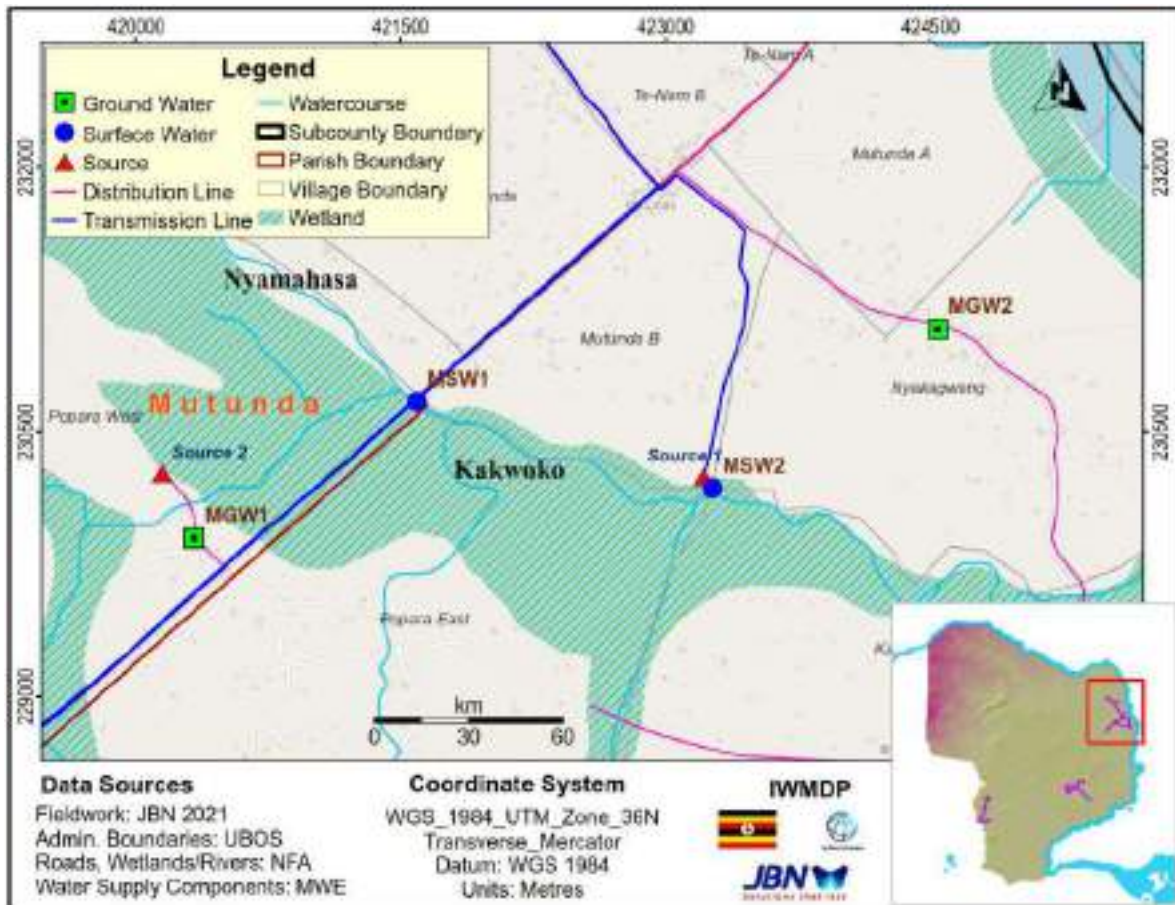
420000 421500 423000 424500

232000 230500 229000

232000 230500

Legend
Ground Water
Surface Water
Source
Distribution Line
Transmission Line
Watercourse
Subcounty Boundary
Parish Boundary
Village Boundary
Wetland

Te-Nam A
Te-Nam B
Mutunda A
Nyamahasa
Mutunda B
MGW2
Nyakagwang
MSW1
Mutunda
Popara West
Source 2
Kakwoko
Source 1
MSW2
MGW1
Popara East

km
0 30 60

Data Sources
Fieldwork: JBN 2021
Admin. Boundaries: UBOS
Roads, Wetlands/Rivers: NFA
Water Supply Components: MWE

Coordinate System
WGS_1984_UTM_Zone_36N
Transverse_Mercator
Datum: WGS 1984
Units: Metres

IWMDP

JBN